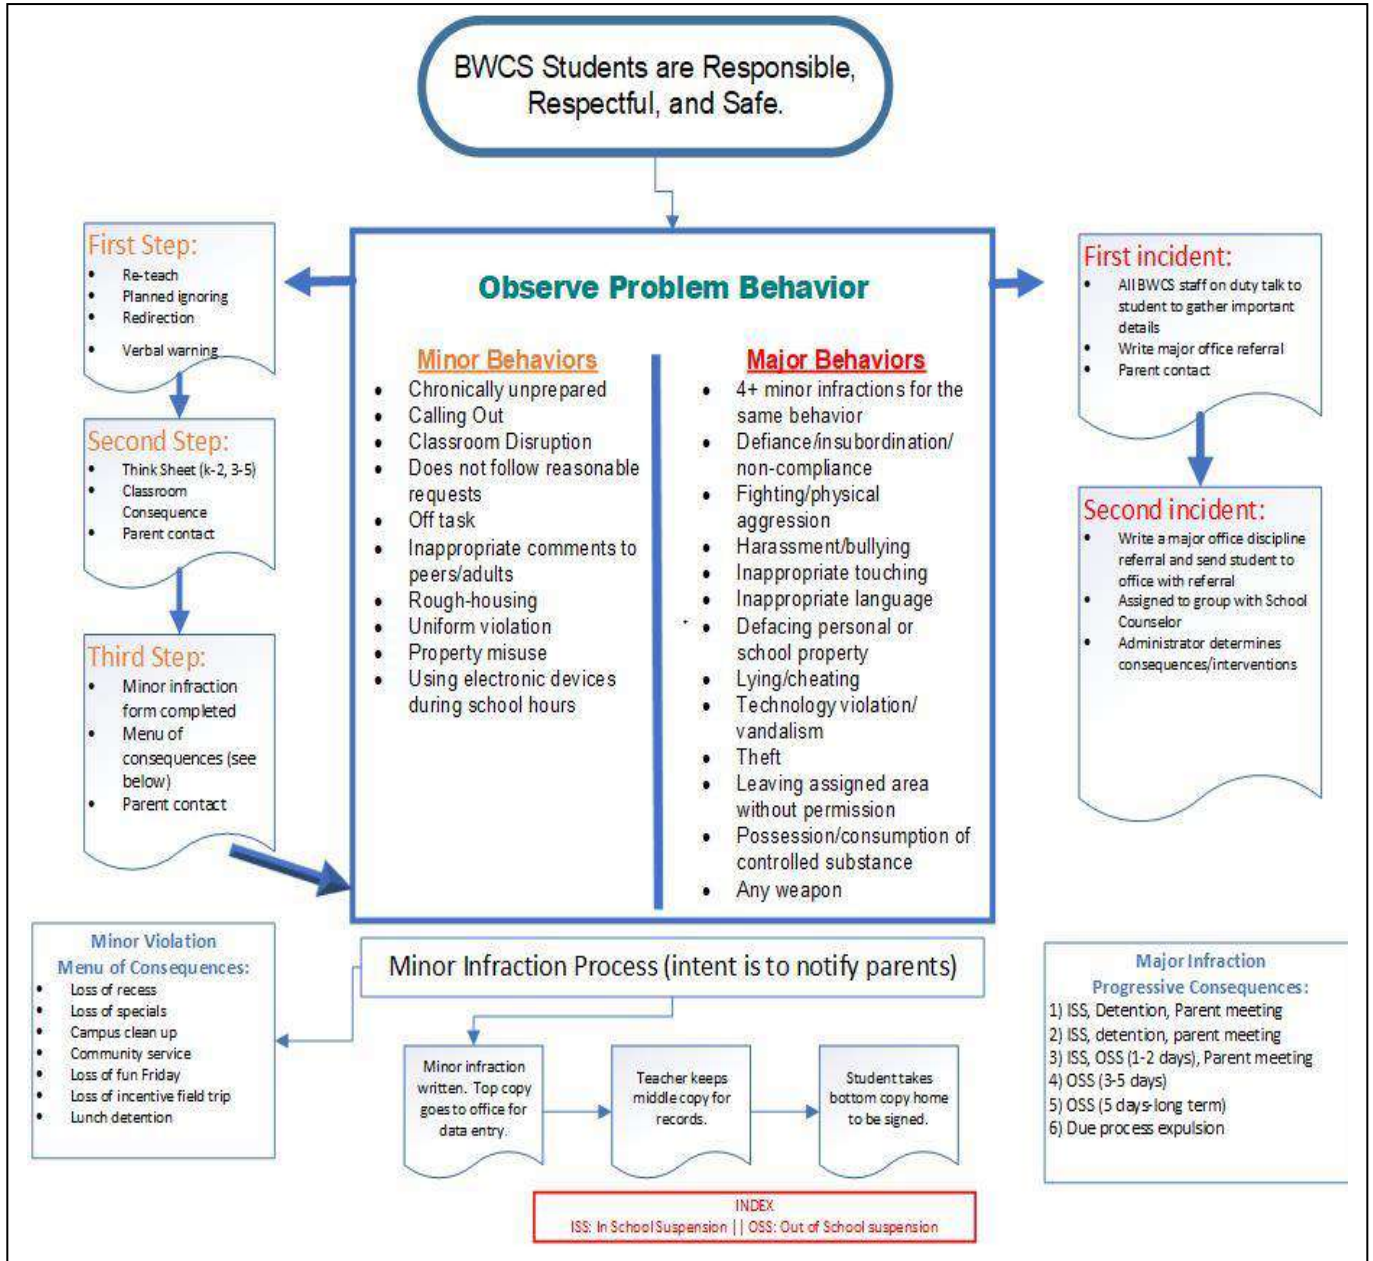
BWCS Students are Responsible, Respectful, and Safe.

First Step:
- Re-teach
- Planned ignoring
- Redirection
- Verbal warning

Second Step:
- Think Sheet (k-2, 3-5)
- Classroom Consequence
- Parent contact

Third Step:
- Minor infraction form completed
- Menu of consequences (see below)
- Parent contact

Observe Problem Behavior

Minor Behaviors
- Chronically unprepared
- Calling Out
- Classroom Disruption
- Does not follow reasonable requests
- Off task
- Inappropriate comments to peers/adults
- Rough-housing
- Uniform violation
- Property misuse
- Using electronic devices during school hours

Major Behaviors
- 4+ minor infractions for the same behavior
- Defiance/insubordination/ non-compliance
- Fighting/physical aggression
- Harassment/bullying
- Inappropriate touching
- Inappropriate language
- Defacing personal or school property
- Lying/cheating
- Technology violation/ vandalism
- Theft
- Leaving assigned area without permission
- Possession/consumption of controlled substance
- Any weapon

First incident:
- All BWCS staff on duty talk to student to gather important details
- Write major office referral
- Parent contact

Second incident:
- Write a major office discipline referral and send student to office with referral
- Assigned to group with School Counselor
- Administrator determines consequences/interventions

Minor Violation Menu of Consequences:
- Loss of recess
- Loss of specials
- Campus clean up
- Community service
- Loss of fun Friday
- Loss of incentive field trip
- Lunch detention

Minor Infraction Process (intent is to notify parents)

Minor infraction written. Top copy goes to office for data entry.

Teacher keeps middle copy for records.

Student takes bottom copy home to be signed.

Major Infraction Progressive Consequences:
1) ISS, Detention, Parent meeting
2) ISS, detention, parent meeting
3) ISS, OSS (1-2 days), Parent meeting
4) OSS (3-5 days)
5) OSS (5 days-long term)
6) Due process expulsion

INDEX
ISS: In School Suspension || OSS: Out of School suspension